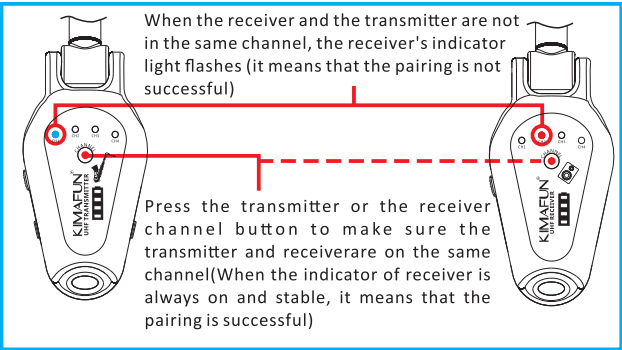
When the receiver and the transmitter are not in the same channel, the receiver's indicator light flashes (it means that the pairing is not successful)

CH1 CH2 CH3 CH4

CHANNEL

KIMAFUN®
UHF TRANSMITTER

CH1 CH2 CH3 CH4

CHANNEL

KIMAFUN®
UHF RECEIVER

Press the transmitter or the receiver channel button to make sure the transmitter and receiverare on the same channel(When the indicator of receiver is always on and stable, it means that the pairing is successful)